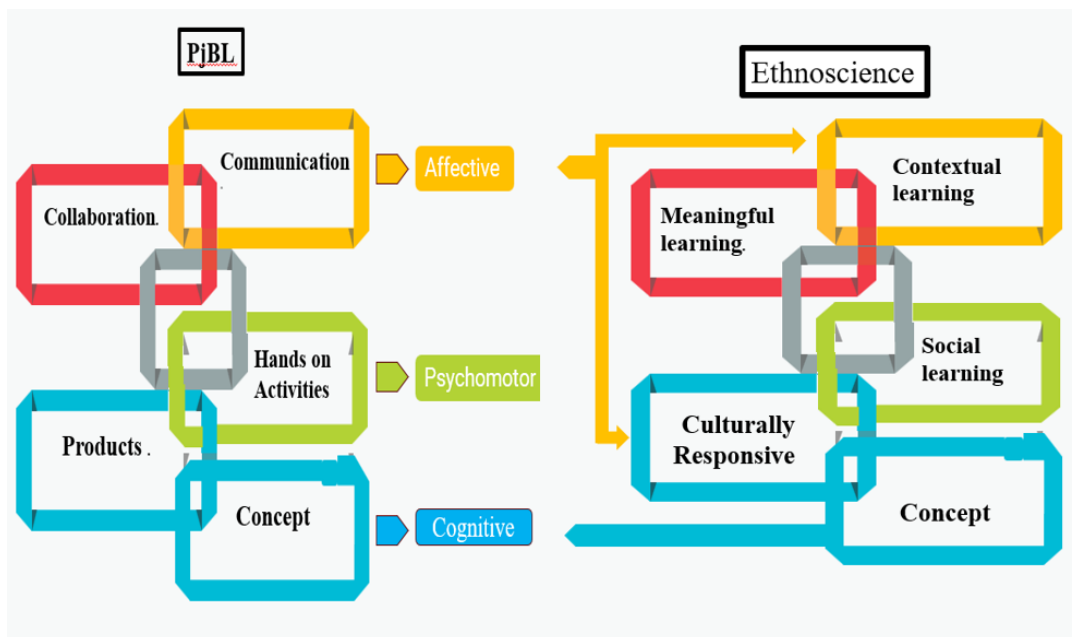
PjBL

Communication

Collaboration.

Hands on Activities

Products .

Concept

Affective

Psychomotor

Cognitive

Ethnoscience

Contextual learning

Meaningful learning.

Social learning

Culturally Responsive

Concept